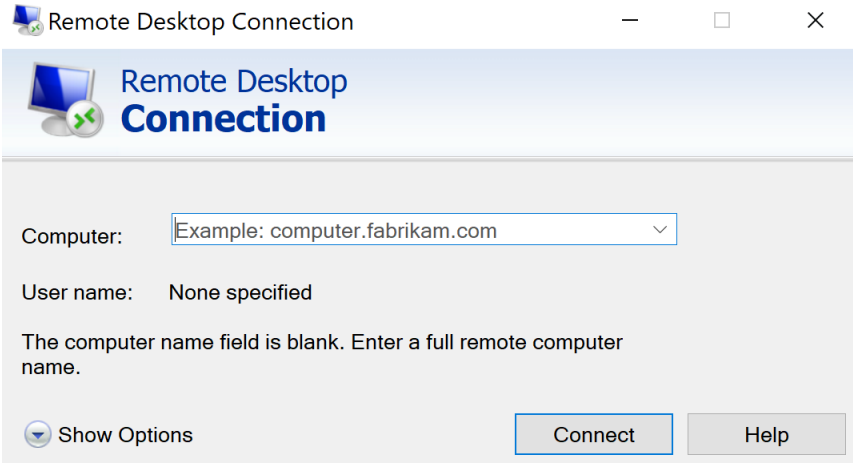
Remote Desktop Connection

Remote Desktop
Connection

Computer: Example: computer.fabrikam.com

User name: None specified

The computer name field is blank. Enter a full remote computer name.

Show Options

Connect

Help